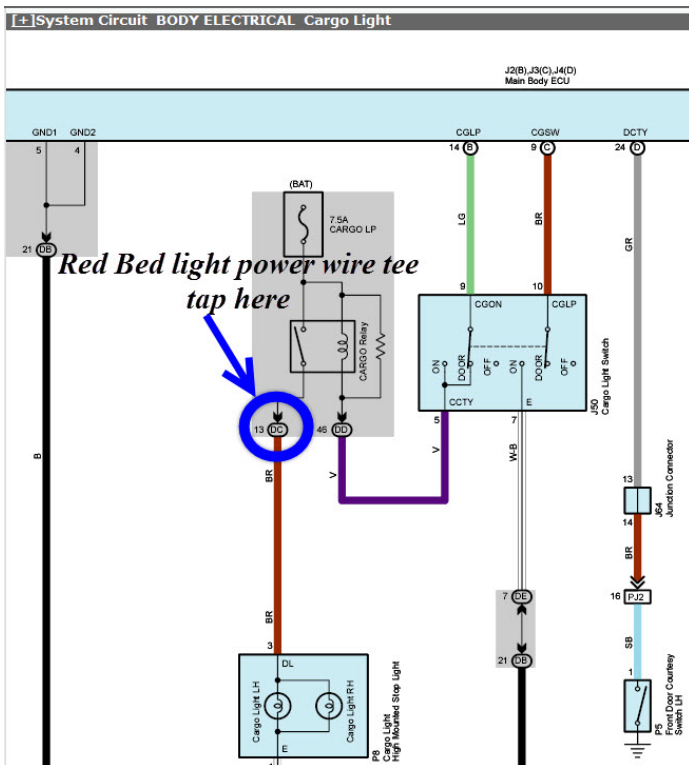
[+]System Circuit BODY ELECTRICAL Cargo Light

J2(B),J3(C),J4(D)
Main Body ECU

GND1 GND2
5 4
21 DB
B

(BAT)
7.5A
CARGO LP

Red Bed light power wire tee tap here

CARGO Relay
13 DC
46 DD
BR
V
BR
3

CGLP CGSW DCTY
14 B 9 C 24 D
LG BR GR
9 10
CGON CGLP
ON DOOR OFF ON DOOR OFF
CCTY E
5 7
J50
Cargo Light Switch
V
W-B

13
J54
Junction Connector
14
BR
16 PJ2
SB
1
P5
Front Door Courtesy Switch LH

7 DE
21 DB

DL
Cargo Light LH
Cargo Light RH
E
P8
Cargo Light
High Mounted Stop Light